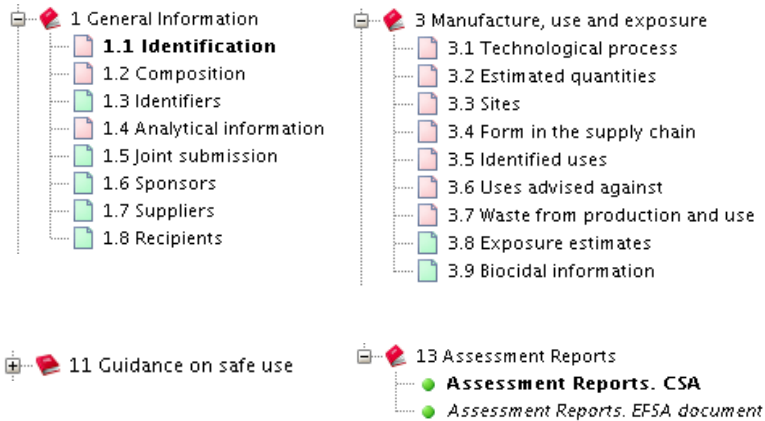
1 General Information
1.1 Identification
1.2 Composition
1.3 Identifiers
1.4 Analytical information
1.5 Joint submission
1.6 Sponsors
1.7 Suppliers
1.8 Recipients

3 Manufacture, use and exposure
3.1 Technological process
3.2 Estimated quantities
3.3 Sites
3.4 Form in the supply chain
3.5 Identified uses
3.6 Uses advised against
3.7 Waste from production and use
3.8 Exposure estimates
3.9 Biocidal information

11 Guidance on safe use

13 Assessment Reports
Assessment Reports. CSA
Assessment Reports. EFSA document